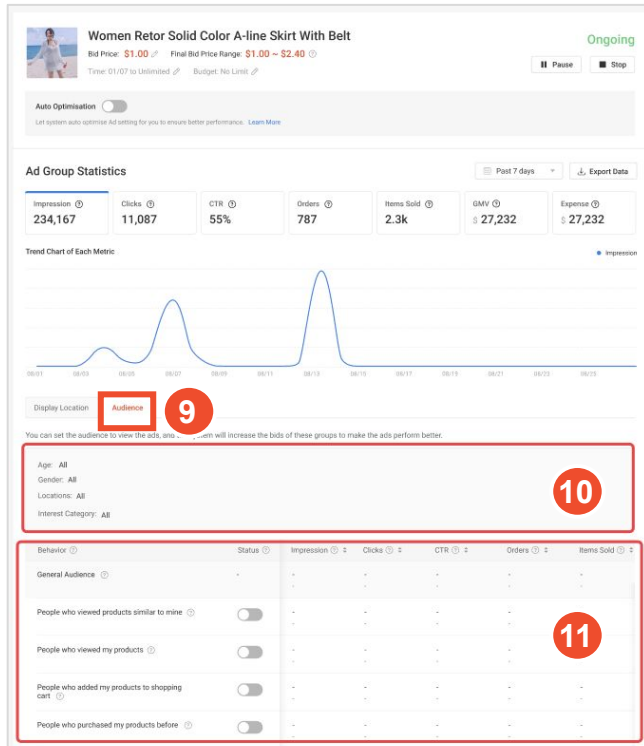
Women Retor Solid Color A-line Skirt With Belt

Bid Price: $1.00 Final Bid Price Range: $1.00 ~ $2.40

Time: 01/07 to Unlimited Budget: No Limit

Ongoing

Pause Stop

Auto Optimisation

Let system auto optimise Ad setting for you to ensure better performance. Learn More

Ad Group Statistics

Past 7 days Export Data

| Impression | Clicks | CTR | Orders | Items Sold | GMV | Expense |
|---|---|---|---|---|---|---|
| 234,167 | 11,087 | 55% | 787 | 2.3k | $ 27,232 | $ 27,232 |

Trend Chart of Each Metric

Impression

08/01 08/03 08/05 08/07 08/09 08/11 08/13 08/15 08/17 08/19 08/21 08/23 08/25

Display Location Audience

9

You can set the audience to view the ads, and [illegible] will increase the bids of these groups to make the ads perform better.

Age: All
Gender: All
Locations: All
Interest Category: All

10

| Behavior | Status | Impression | Clicks | CTR | Orders | Items Sold |
|---|---|---|---|---|---|---|
| General Audience | - | - | - | - | - | - |
| People who viewed products similar to mine | | - | - | - | - | - |
| People who viewed my products | | - | - | - | - | - |
| People who added my products to shopping cart | | - | - | - | - | - |
| People who purchased my products before | | - | - | - | - | - |

11